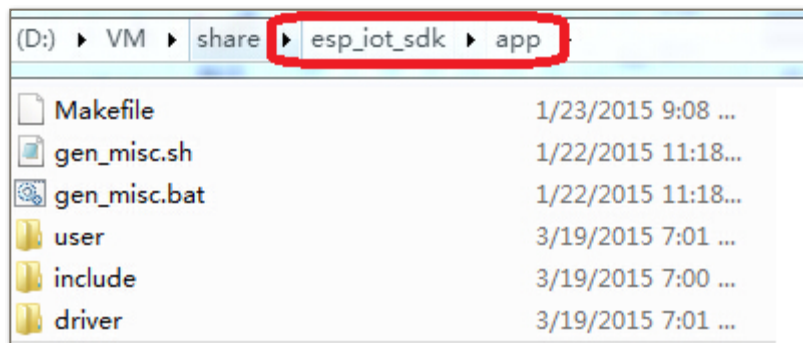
(D:) ▸ VM ▸ share ▸ esp_iot_sdk ▸ app

| | |
|---|---|
| Makefile | 1/23/2015 9:08 ... |
| gen_misc.sh | 1/22/2015 11:18... |
| gen_misc.bat | 1/22/2015 11:18... |
| user | 3/19/2015 7:01 ... |
| include | 3/19/2015 7:00 ... |
| driver | 3/19/2015 7:01 ... |